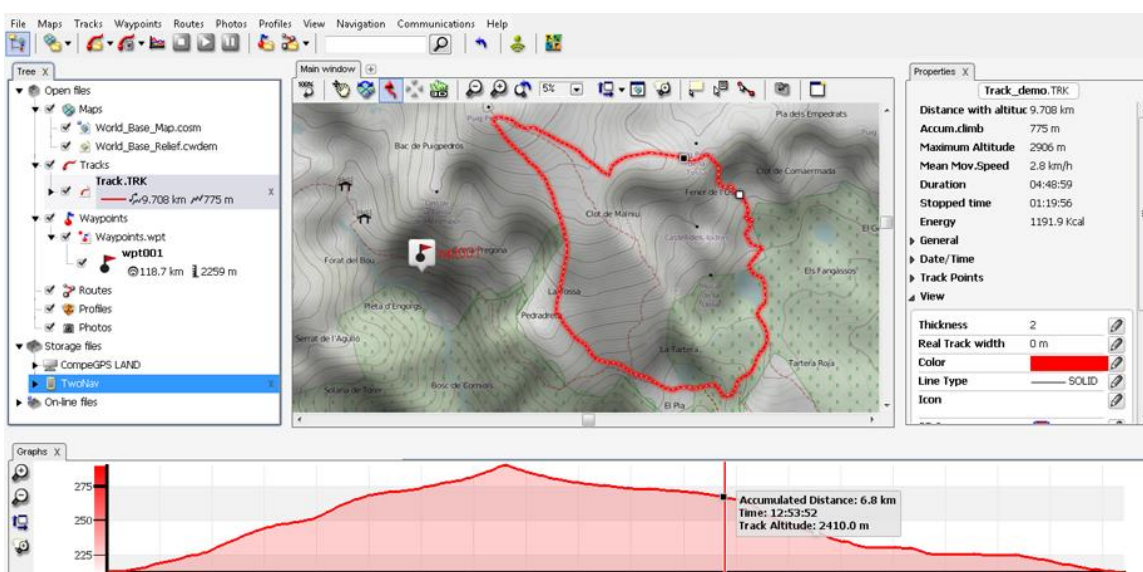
File Maps Tracks Waypoints Routes Photos Profiles View Navigation Communications Help

Tree X
Open files
Maps
World_Base_Map.cosm
World_Base_Relief.cwdem
Tracks
Track.TRK
9.708 km 775 m
Waypoints
Waypoints.wpt
wpt001
118.7 km 2259 m
Routes
Profiles
Photos
Storage files
CompeGPS LAND
TwoNav
On-line files

Main window
5%
Puig Pe
Pla dels Empedrats
Bac de Puigpedròs
Coll de Comaermada
Fener de l'Ol
Clot de Maimu
Serra Pregona
Forat del Bou
Els Fangassos
Pleta d'Engorgs
La Fossa
Pedradre
Serrat de l'Aguiló
La Tartera
Tartera Roja
Solana de Tosse
Bosc de Cornials
El Pla

Properties X
Track_demo.TRK
Distance with altituc 9.708 km
Accum.climb 775 m
Maximum Altitude 2906 m
Mean Mov.Speed 2.8 km/h
Duration 04:48:59
Stopped time 01:19:56
Energy 1191.9 Kcal
General
Date/Time
Track Points
View
Thickness 2
Real Track width 0 m
Color
Line Type SOLID
Icon

Graphs X
275
250
225
Accumulated Distance: 6.8 km
Time: 12:53:52
Track Altitude: 2410.0 m